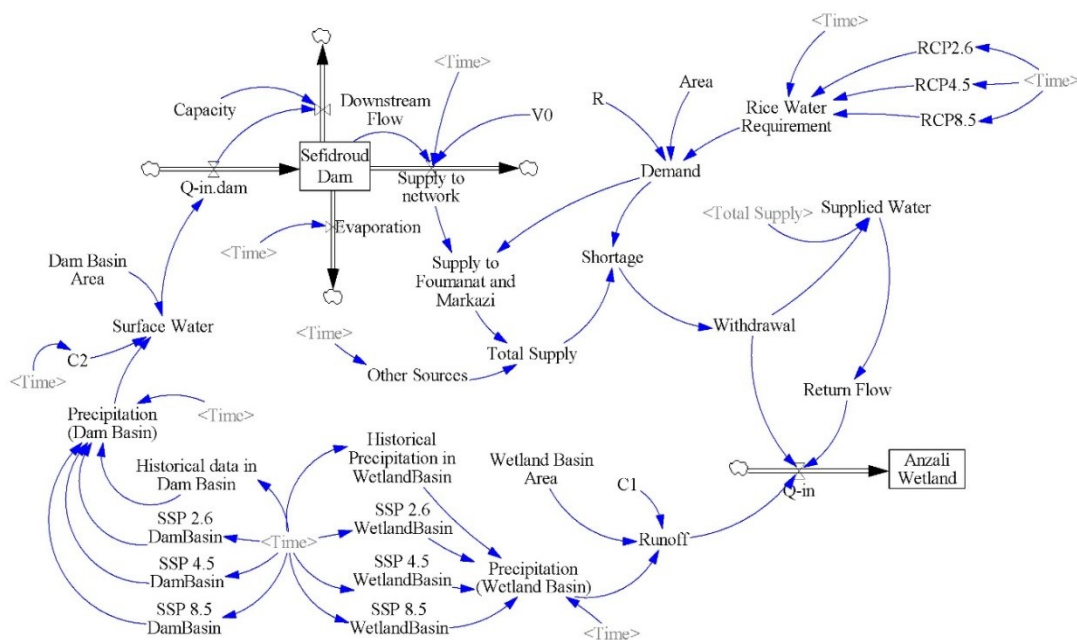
<Time>
RCP2.6
Area
<Time>
R
RCP4.5
Rice Water Requirement
Downstream Flow
<Time>
Capacity
RCP8.5
V0
Sefidroud Dam
Q-in.dam
Supply to network
Demand
<Total Supply>
Supplied Water
Evaporation
<Time>
Dam Basin Area
Supply to Foumanat and Markazi
Shortage
Surface Water
Withdrawal
<Time>
C2
Total Supply
<Time>
Other Sources
Return Flow
Precipitation (Dam Basin)
<Time>
Historical Precipitation in WetlandBasin
Historical data in Dam Basin
Wetland Basin Area
Anzali Wetland
C1
Q-in
SSP 2.6 WetlandBasin
SSP 2.6 DamBasin
<Time>
Runoff
SSP 4.5 WetlandBasin
SSP 4.5 DamBasin
Precipitation (Wetland Basin)
SSP 8.5 DamBasin
SSP 8.5 WetlandBasin
<Time>